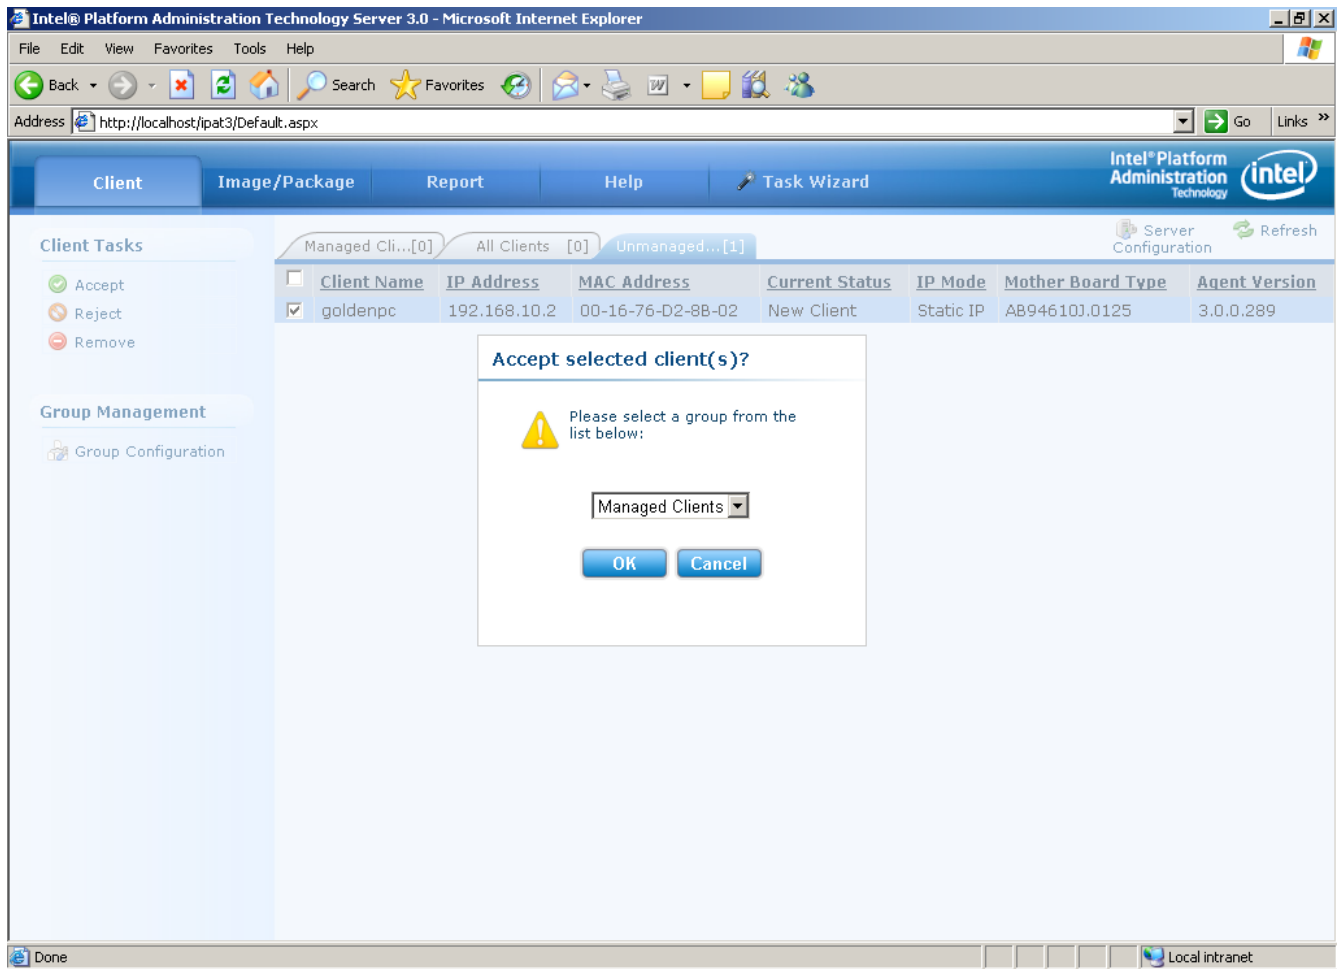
Intel® Platform Administration Technology Server 3.0 - Microsoft Internet Explorer

File Edit View Favorites Tools Help

Back Search Favorites

Address http://localhost/ipat3/Default.aspx Go Links »

Client Image/Package Report Help Task Wizard

Intel® Platform Administration Technology intel

Client Tasks

Accept
Reject
Remove

Group Management

Group Configuration

Managed Cli...[0] All Clients [0] Unmanaged...[1]

Server Configuration Refresh

| | Client Name | IP Address | MAC Address | Current Status | IP Mode | Mother Board Type | Agent Version |
|---|---|---|---|---|---|---|---|
| ☑ | goldenpc | 192.168.10.2 | 00-16-76-D2-8B-02 | New Client | Static IP | AB94610J.0125 | 3.0.0.289 |

Accept selected client(s)?

Please select a group from the list below:

Managed Clients

OK Cancel

Done Local intranet